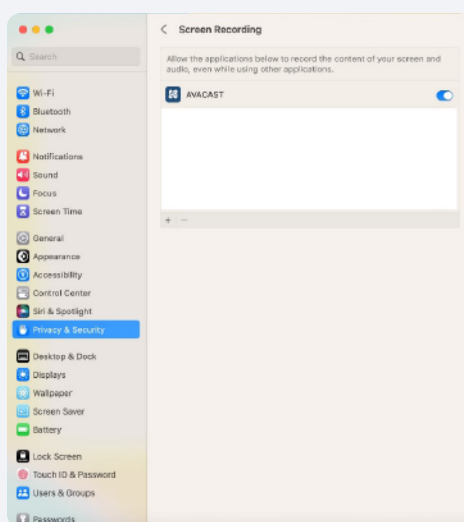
Search

Wi-Fi
Bluetooth
Network

Notifications
Sound
Focus
Screen Time

General
Appearance
Accessibility
Control Center
Siri & Spotlight
Privacy & Security

Desktop & Dock
Displays
Wallpaper
Screen Saver
Battery

Lock Screen
Touch ID & Password
Users & Groups
Passwords

Screen Recording

Allow the applications below to record the content of your screen and audio, even while using other applications.

AVACAST

+ −